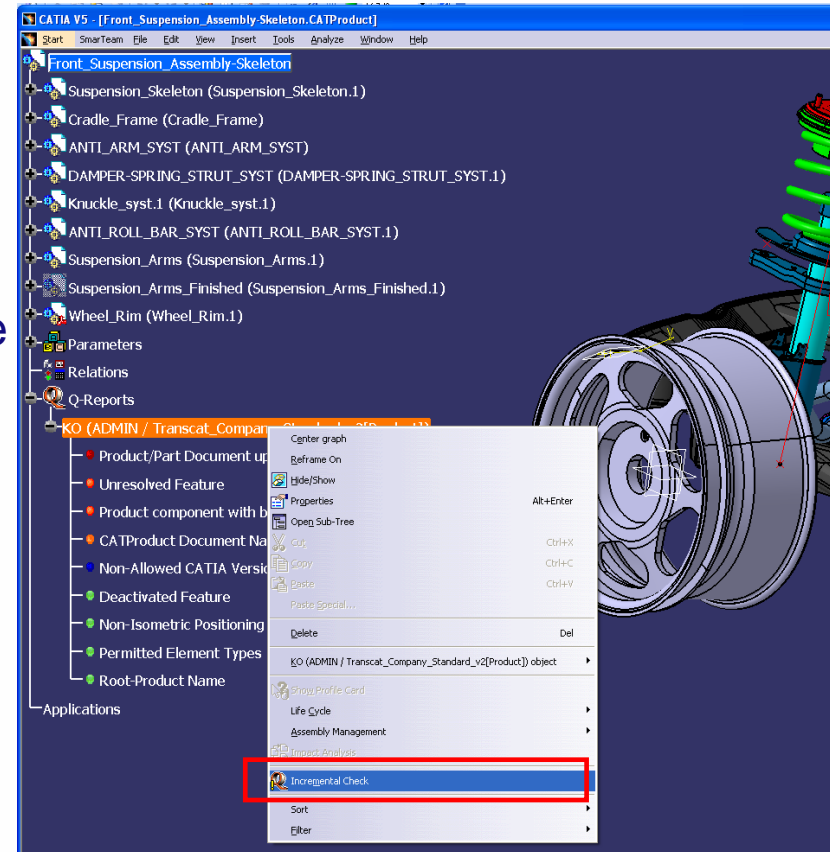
CATIA V5 - [Front_Suspension_Assembly-Skeleton.CATProduct]
Start SmarTeam File Edit View Insert Tools Analyze Window Help

Front_Suspension_Assembly-Skeleton
Suspension_Skeleton (Suspension_Skeleton.1)
Cradle_Frame (Cradle_Frame)
ANTI_ARM_SYST (ANTI_ARM_SYST)
DAMPER-SPRING_STRUT_SYST (DAMPER-SPRING_STRUT_SYST.1)
Knuckle_syst.1 (Knuckle_syst.1)
ANTI_ROLL_BAR_SYST (ANTI_ROLL_BAR_SYST.1)
Suspension_Arms (Suspension_Arms.1)
Suspension_Arms_Finished (Suspension_Arms_Finished.1)
Wheel_Rim (Wheel_Rim.1)
Parameters
Relations
Q-Reports
KO (ADMIN / Transcat_Compan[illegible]
Product/Part Document up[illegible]
Unresolved Feature
Product component with b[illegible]
CATProduct Document Na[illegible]
Non-Allowed CATIA Versi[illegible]
Deactivated Feature
Non-Isometric Positioning
Permitted Element Types
Root-Product Name
Applications

e

Center graph
Reframe On
Hide/Show
Properties Alt+Enter
Open Sub-Tree
Cut Ctrl+X
Copy Ctrl+C
Paste Ctrl+V
Paste Special...
Delete Del
KO (ADMIN / Transcat_Company_Standard_v2[Product]) object
Show Profile Card
Life Cycle
Assembly Management
Impact Analysis
Incremental Check
Sort
Filter